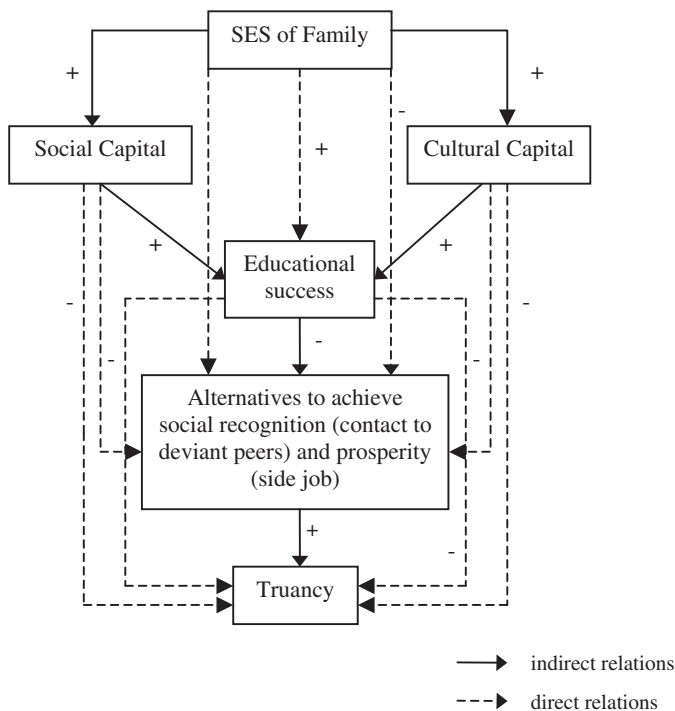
SES of Family

+

+

Social Capital

+

-

Cultural Capital

+

+

Educational success

-

-

-

-

-

Alternatives to achieve social recognition (contact to deviant peers) and prosperity (side job)

+

-

Truancy

indirect relations

direct relations